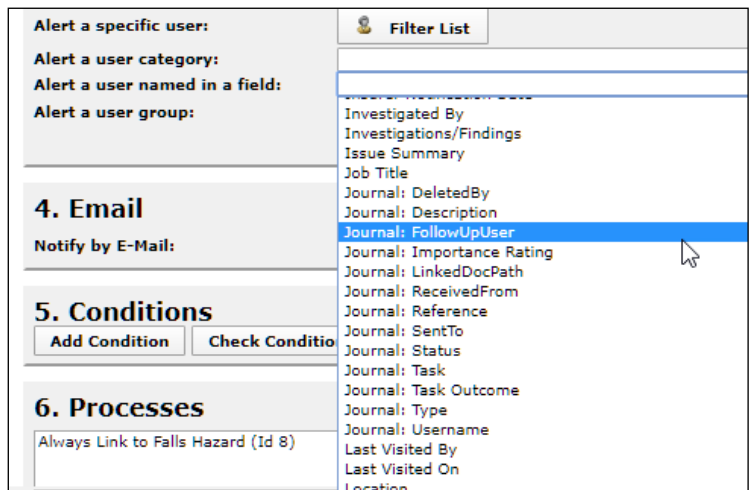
Alert a specific user:
Filter List
Alert a user category:
Alert a user named in a field:
Alert a user group:

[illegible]
Investigated By
Investigations/Findings
Issue Summary
Job Title
Journal: DeletedBy
Journal: Description
Journal: FollowUpUser
Journal: Importance Rating
Journal: LinkedDocPath
Journal: ReceivedFrom
Journal: Reference
Journal: SentTo
Journal: Status
Journal: Task
Journal: Task Outcome
Journal: Type
Journal: Username
Last Visited By
Last Visited On
Location

4. Email
Notify by E-Mail:

5. Conditions
Add Condition
Check Conditio

6. Processes
Always Link to Falls Hazard (Id 8)